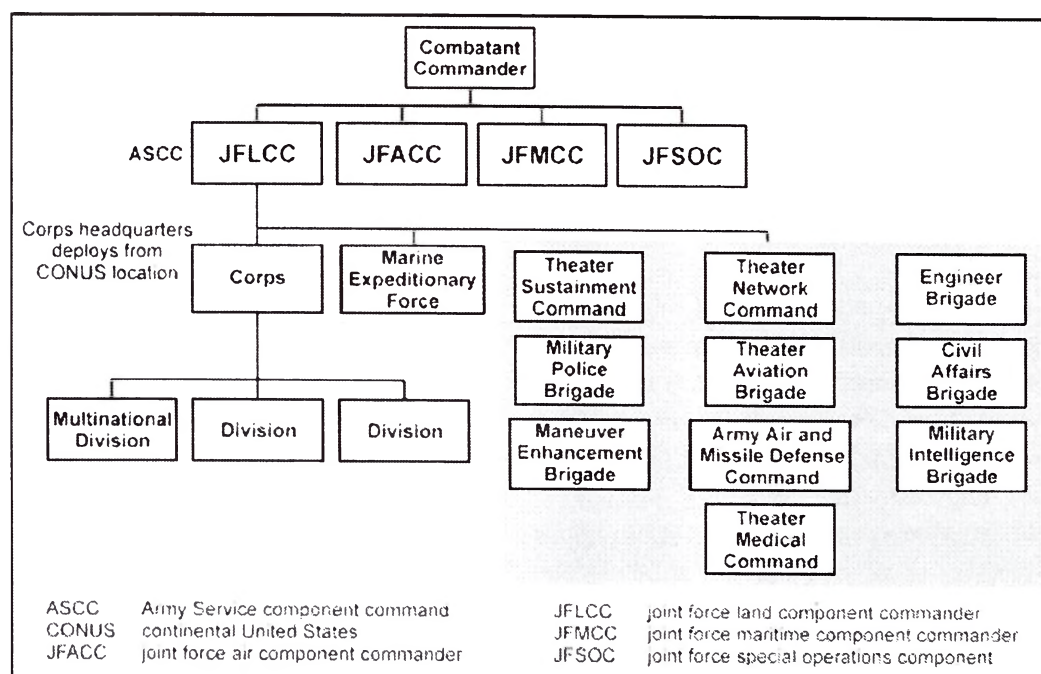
Combatant Commander

ASCC

JFLCC

JFACC

JFMCC

JFSOC

Corps headquarters deploys from CONUS location

Corps

Marine Expeditionary Force

Theater Sustainment Command

Theater Network Command

Engineer Brigade

Military Police Brigade

Theater Aviation Brigade

Civil Affairs Brigade

Multinational Division

Division

Division

Maneuver Enhancement Brigade

Army Air and Missile Defense Command

Military Intelligence Brigade

Theater Medical Command

| | | | |
|---|---|---|---|
| ASCC | Army Service component command | JFLCC | joint force land component commander |
| CONUS | continental United States | JFMCC | joint force maritime component commander |
| JFACC | joint force air component commander | JFSOC | joint force special operations component |